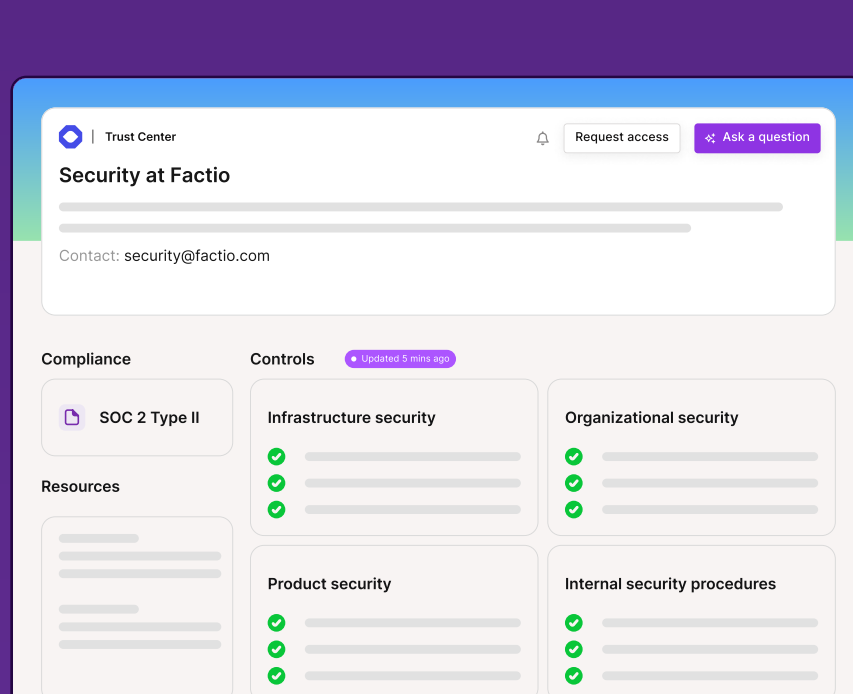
Trust Center

Request access

Ask a question

Security at Factio

Contact: security@factio.com

Compliance

SOC 2 Type II

Resources

Controls

Updated 5 mins ago

Infrastructure security

Organizational security

Product security

Internal security procedures